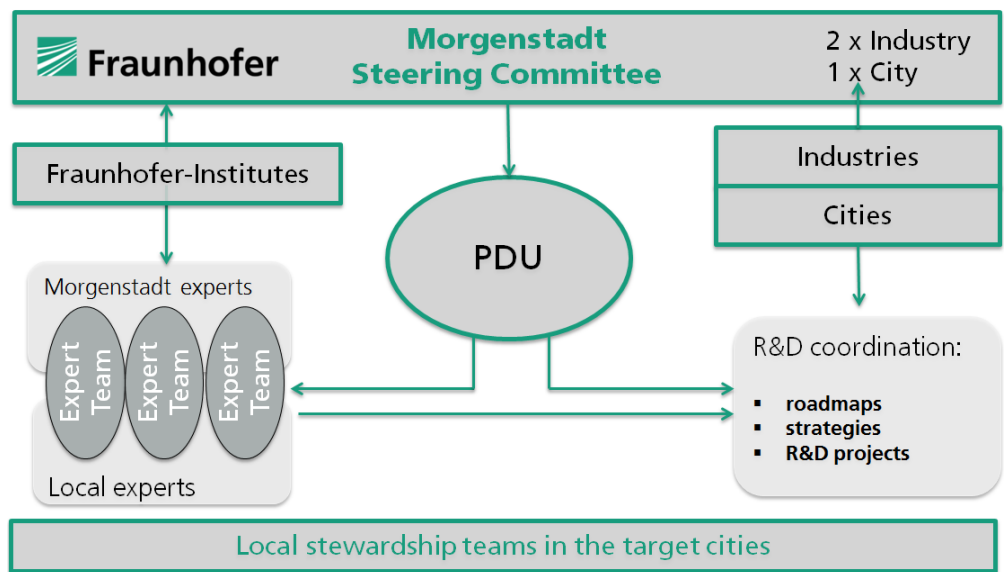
Fraunhofer

Morgenstadt Steering Committee

2 x Industry
1 x City

Fraunhofer-Institutes

PDU

Industries

Cities

Morgenstadt experts

Expert Team

Expert Team

Expert Team

Local experts

R&D coordination:

- roadmaps
- strategies
- R&D projects

Local stewardship teams in the target cities